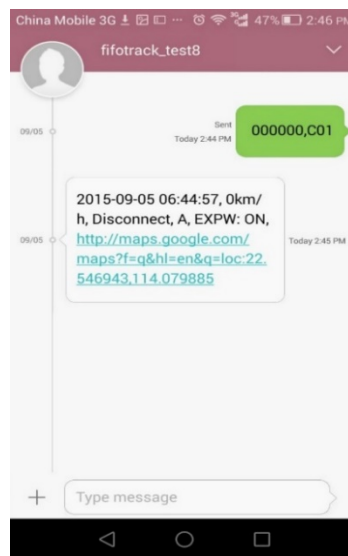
China Mobile 3G 47% 2:46 PM

fifotrack_test8

09/05

Sent
Today 2:44 PM

000000,C01

09/05

2015-09-05 06:44:57, 0km/h, Disconnect, A, EXPW: ON, http://maps.google.com/maps?f=q&hl=en&q=loc:22.546943,114.079885

Today 2:45 PM

+

Type message